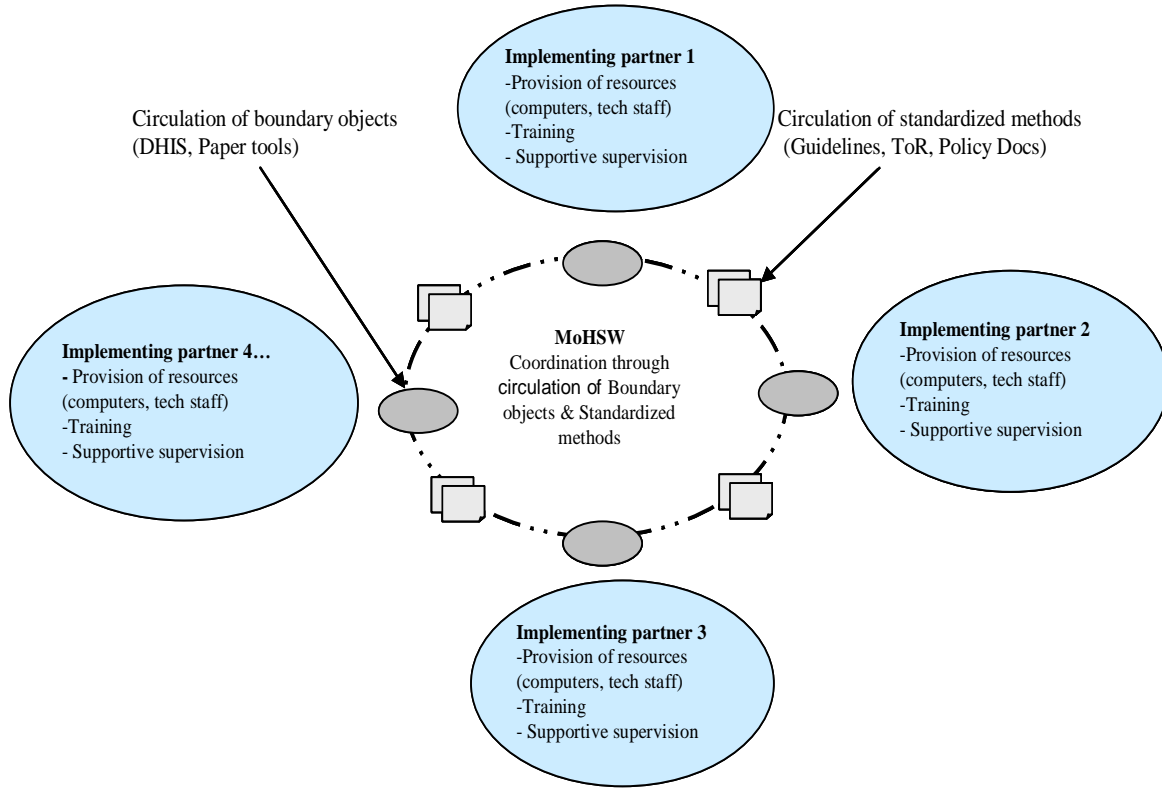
Implementing partner 1
-Provision of resources (computers, tech staff)
-Training
- Supportive supervision

Circulation of boundary objects (DHIS, Paper tools)

Circulation of standardized methods (Guidelines, ToR, Policy Docs)

Implementing partner 4…
- Provision of resources (computers, tech staff)
-Training
- Supportive supervision

MoHSW
Coordination through circulation of Boundary objects & Standardized methods

Implementing partner 2
-Provision of resources (computers, tech staff)
-Training
- Supportive supervision

Implementing partner 3
-Provision of resources (computers, tech staff)
-Training
- Supportive supervision